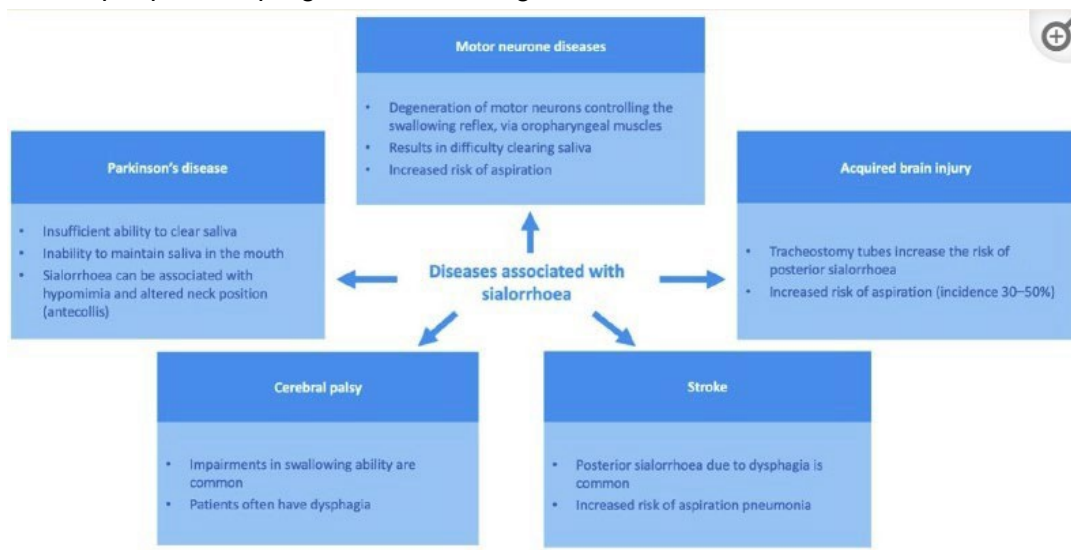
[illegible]

Motor neurone diseases

- Degeneration of motor neurons controlling the swallowing reflex, via oropharyngeal muscles
- Results in difficulty clearing saliva
- Increased risk of aspiration

Parkinson's disease

- Insufficient ability to clear saliva
- Inability to maintain saliva in the mouth
- Sialorrhoea can be associated with hypomimia and altered neck position (antecollis)

Diseases associated with sialorrhoea

Acquired brain injury

- Tracheostomy tubes increase the risk of posterior sialorrhoea
- Increased risk of aspiration (incidence 30–50%)

Cerebral palsy

- Impairments in swallowing ability are common
- Patients often have dysphagia

Stroke

- Posterior sialorrhoea due to dysphagia is common
- Increased risk of aspiration pneumonia